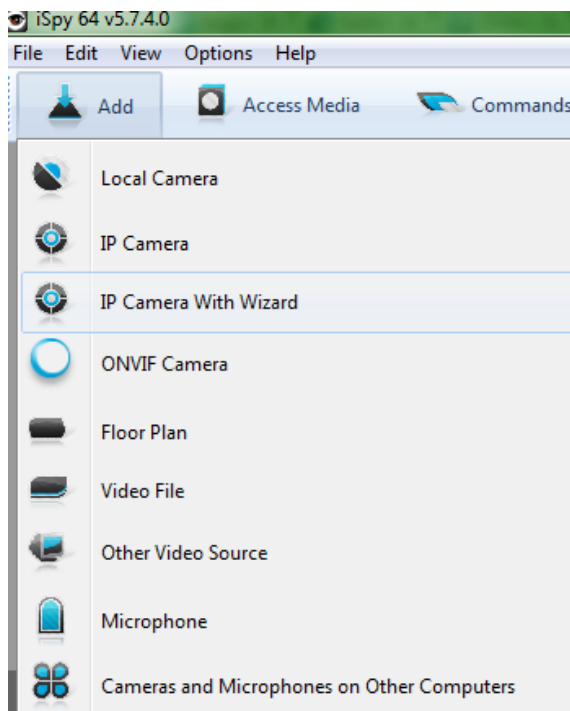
iSpy 64 v5.7.4.0

File Edit View Options Help

Add Access Media Commands

Local Camera

IP Camera

IP Camera With Wizard

ONVIF Camera

Floor Plan

Video File

Other Video Source

Microphone

Cameras and Microphones on Other Computers